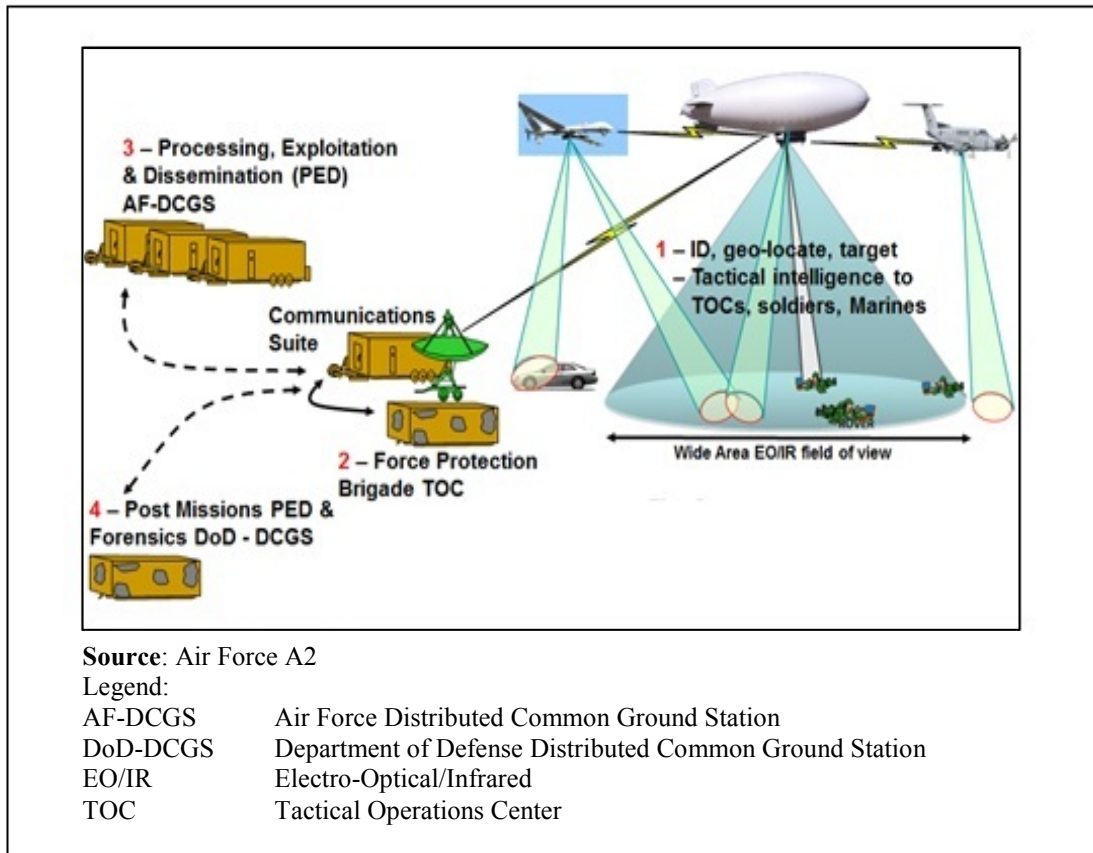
3 – Processing, Exploitation & Dissemination (PED) AF-DCGS

1 – ID, geo-locate, target
– Tactical intelligence to TOCs, soldiers, Marines

Communications Suite

ROVER

Wide Area EO/IR field of view

2 – Force Protection Brigade TOC

4 – Post Missions PED & Forensics DoD - DCGS

**Source**: Air Force A2
Legend:

| | |
|---|---|
| AF-DCGS | Air Force Distributed Common Ground Station |
| DoD-DCGS | Department of Defense Distributed Common Ground Station |
| EO/IR | Electro-Optical/Infrared |
| TOC | Tactical Operations Center |